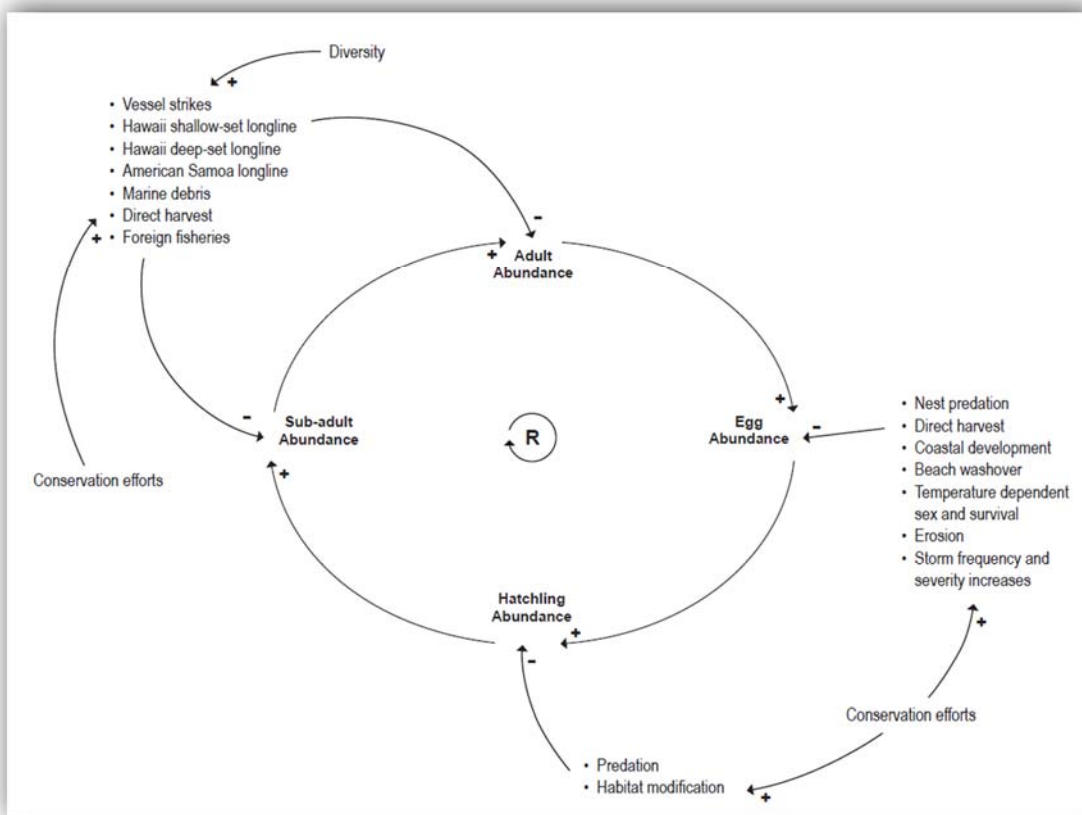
Diversity

+

• Vessel strikes
• Hawaii shallow-set longline
• Hawaii deep-set longline
• American Samoa longline
• Marine debris
• Direct harvest
+ • Foreign fisheries

-

+ Adult Abundance

+

- Sub-adult Abundance

R

Egg Abundance -

• Nest predation
• Direct harvest
• Coastal development
• Beach washover
• Temperature dependent sex and survival
• Erosion
• Storm frequency and severity increases

Conservation efforts

+

Hatchling Abundance +

-

+

Conservation efforts

• Predation
• Habitat modification

+